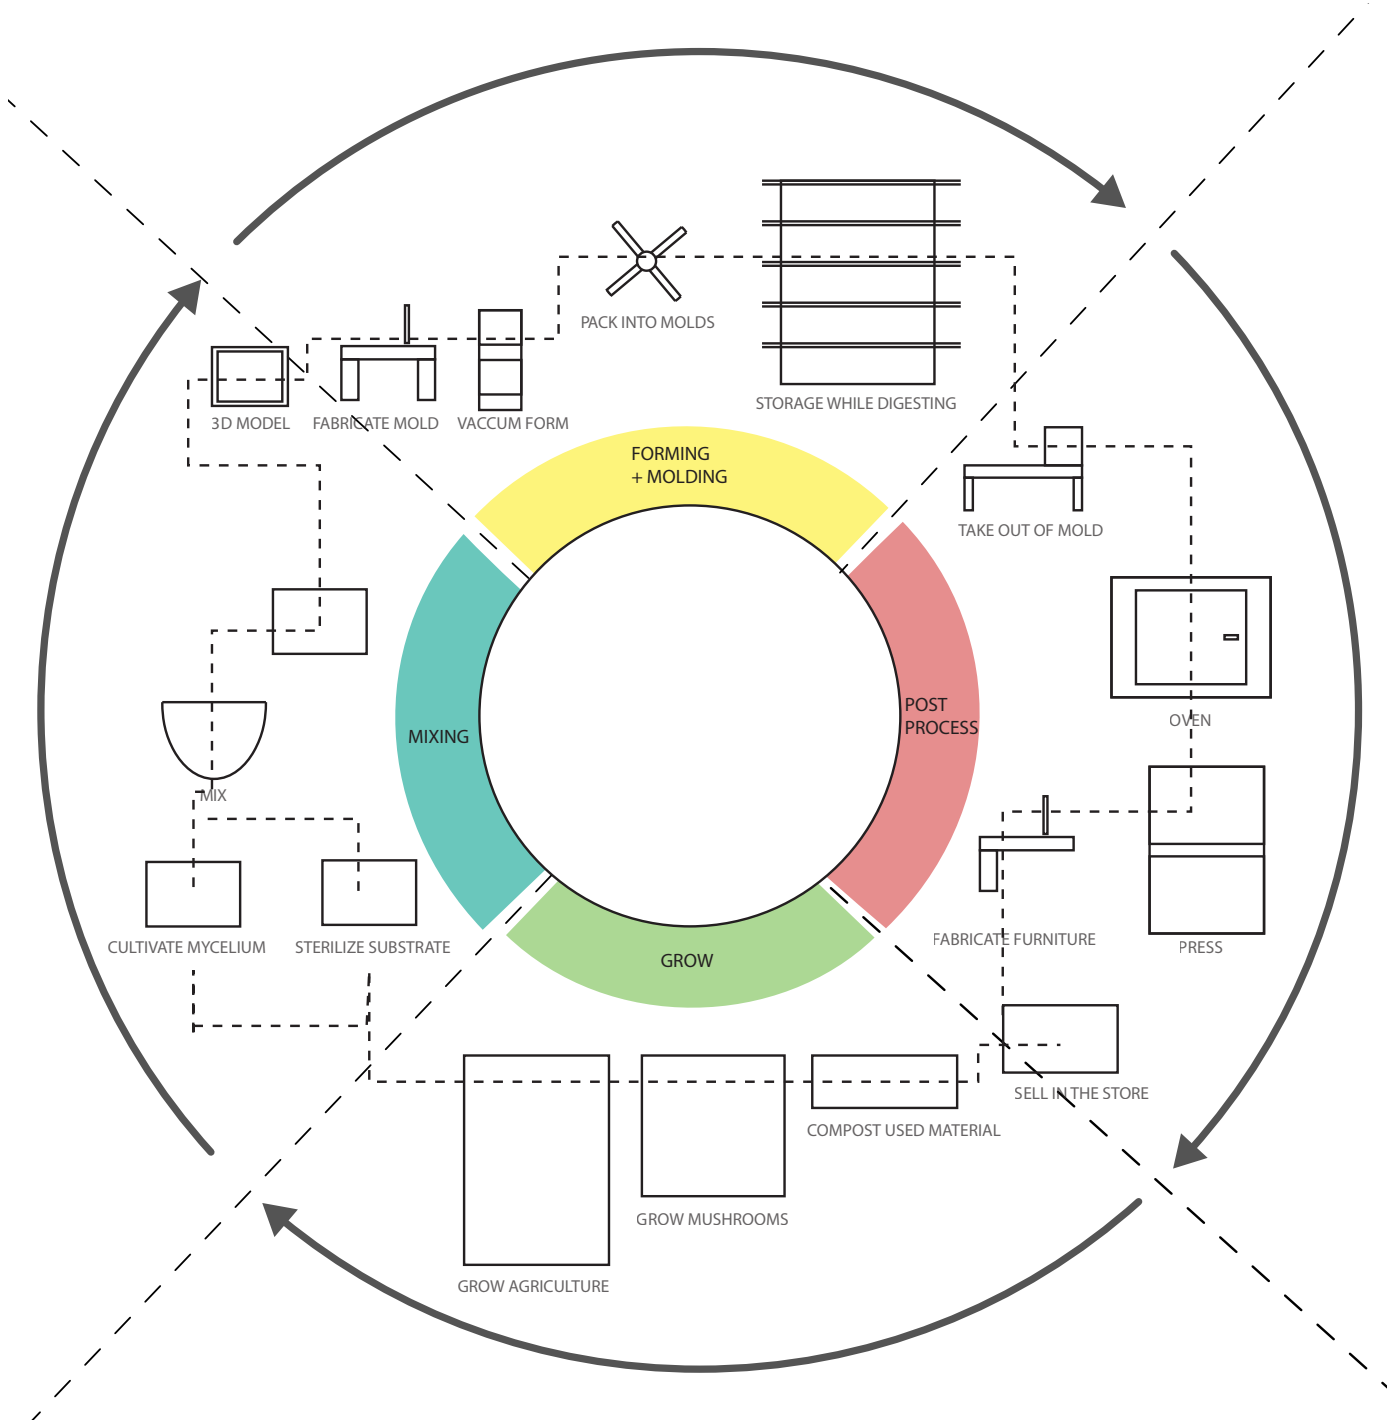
PACK INTO MOLDS

STORAGE WHILE DIGESTING

3D MODEL

FABRICATE MOLD

VACCUM FORM

FORMING + MOLDING

TAKE OUT OF MOLD

OVEN

MIXING

POST PROCESS

MIX

CULTIVATE MYCELIUM

STERILIZE SUBSTRATE

GROW

FABRICATE FURNITURE

PRESS

SELL IN THE STORE

COMPOST USED MATERIAL

GROW MUSHROOMS

GROW AGRICULTURE